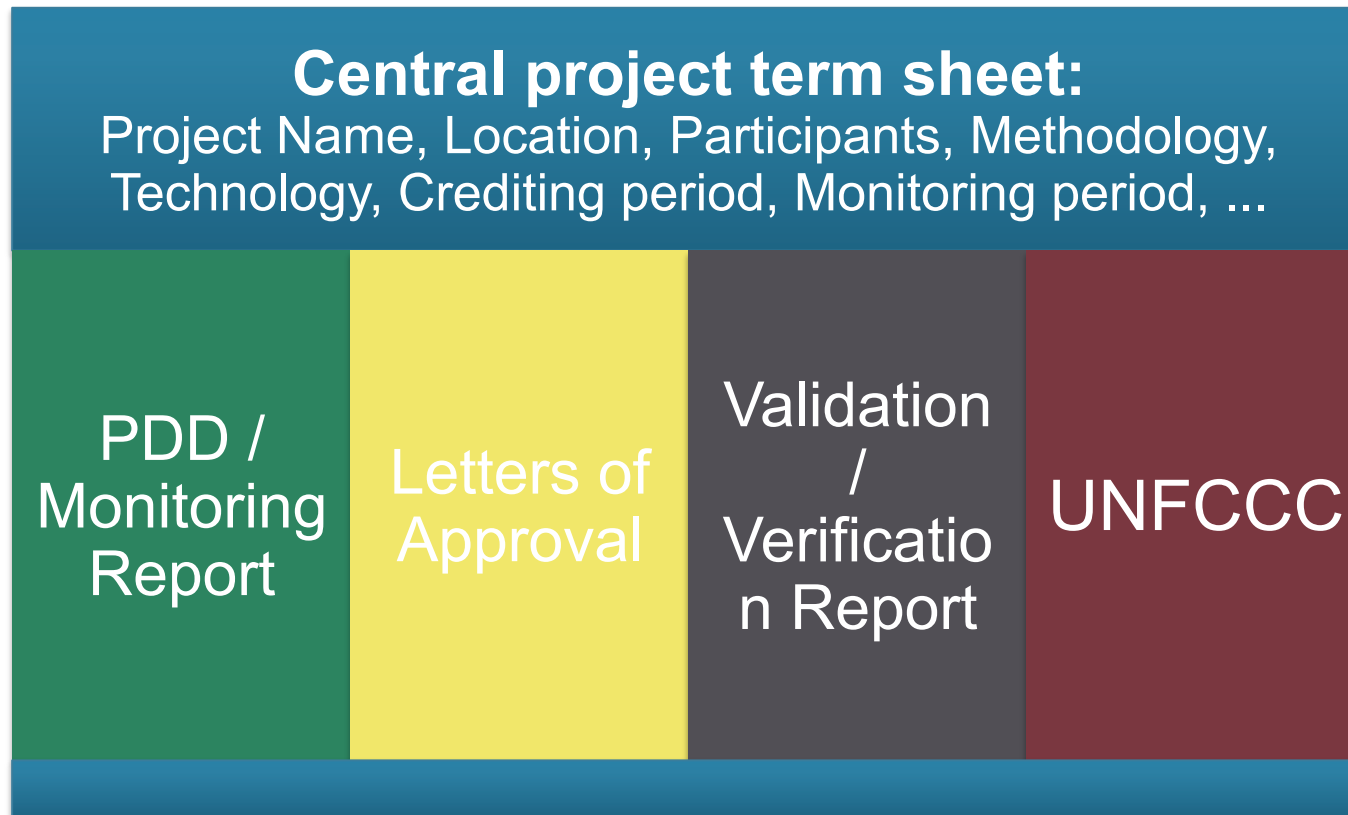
Central project term sheet:
Project Name, Location, Participants, Methodology, Technology, Crediting period, Monitoring period, ...

PDD / Monitoring Report

Letters of Approval

Validation / Verificatio n Report

UNFCCC